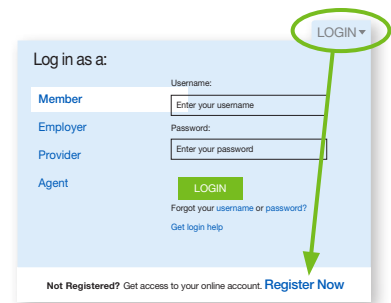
LOGIN▾

Log in as a:

Member
Employer
Provider
Agent

Username:
Enter your username
Password:
Enter your password

LOGIN

Forgot your username or password?
Get login help

Not Registered? Get access to your online account. Register Now